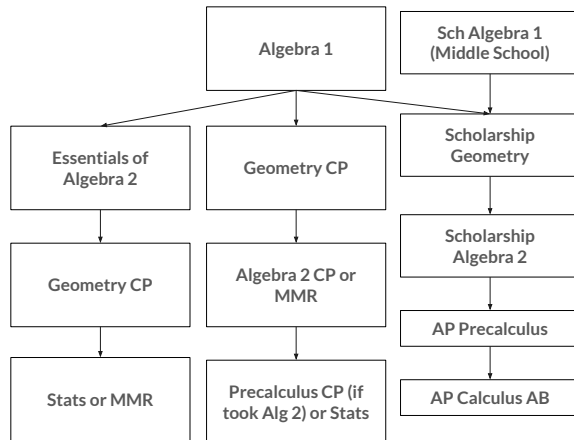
Algebra 1

Sch Algebra 1 (Middle School)

Essentials of Algebra 2

Geometry CP

Stats or MMR

Geometry CP

Algebra 2 CP or MMR

Precalculus CP (if took Alg 2) or Stats

Scholarship Geometry

Scholarship Algebra 2

AP Precalculus

AP Calculus AB